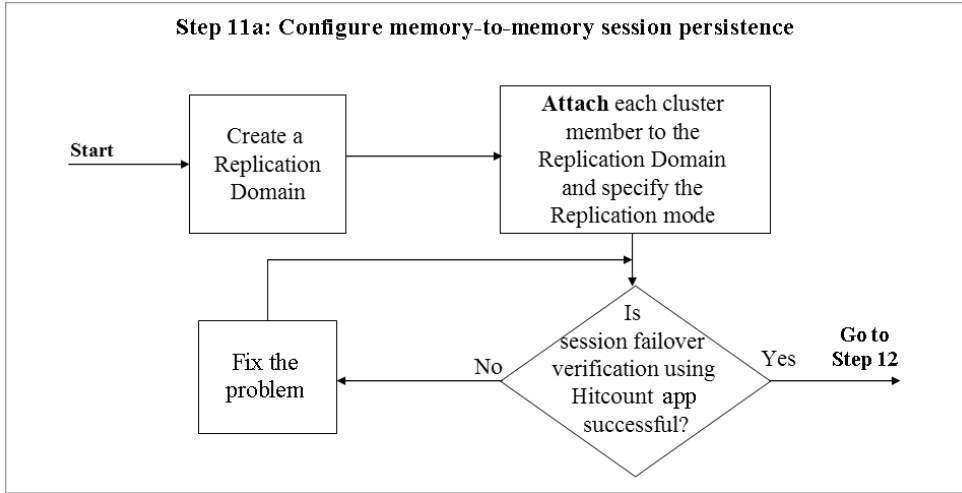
Step 11a: Configure memory-to-memory session persistence

Start

Create a Replication Domain

Attach each cluster member to the Replication Domain and specify the Replication mode

Is session failover verification using Hitcount app successful?

No

Fix the problem

Yes

Go to Step 12